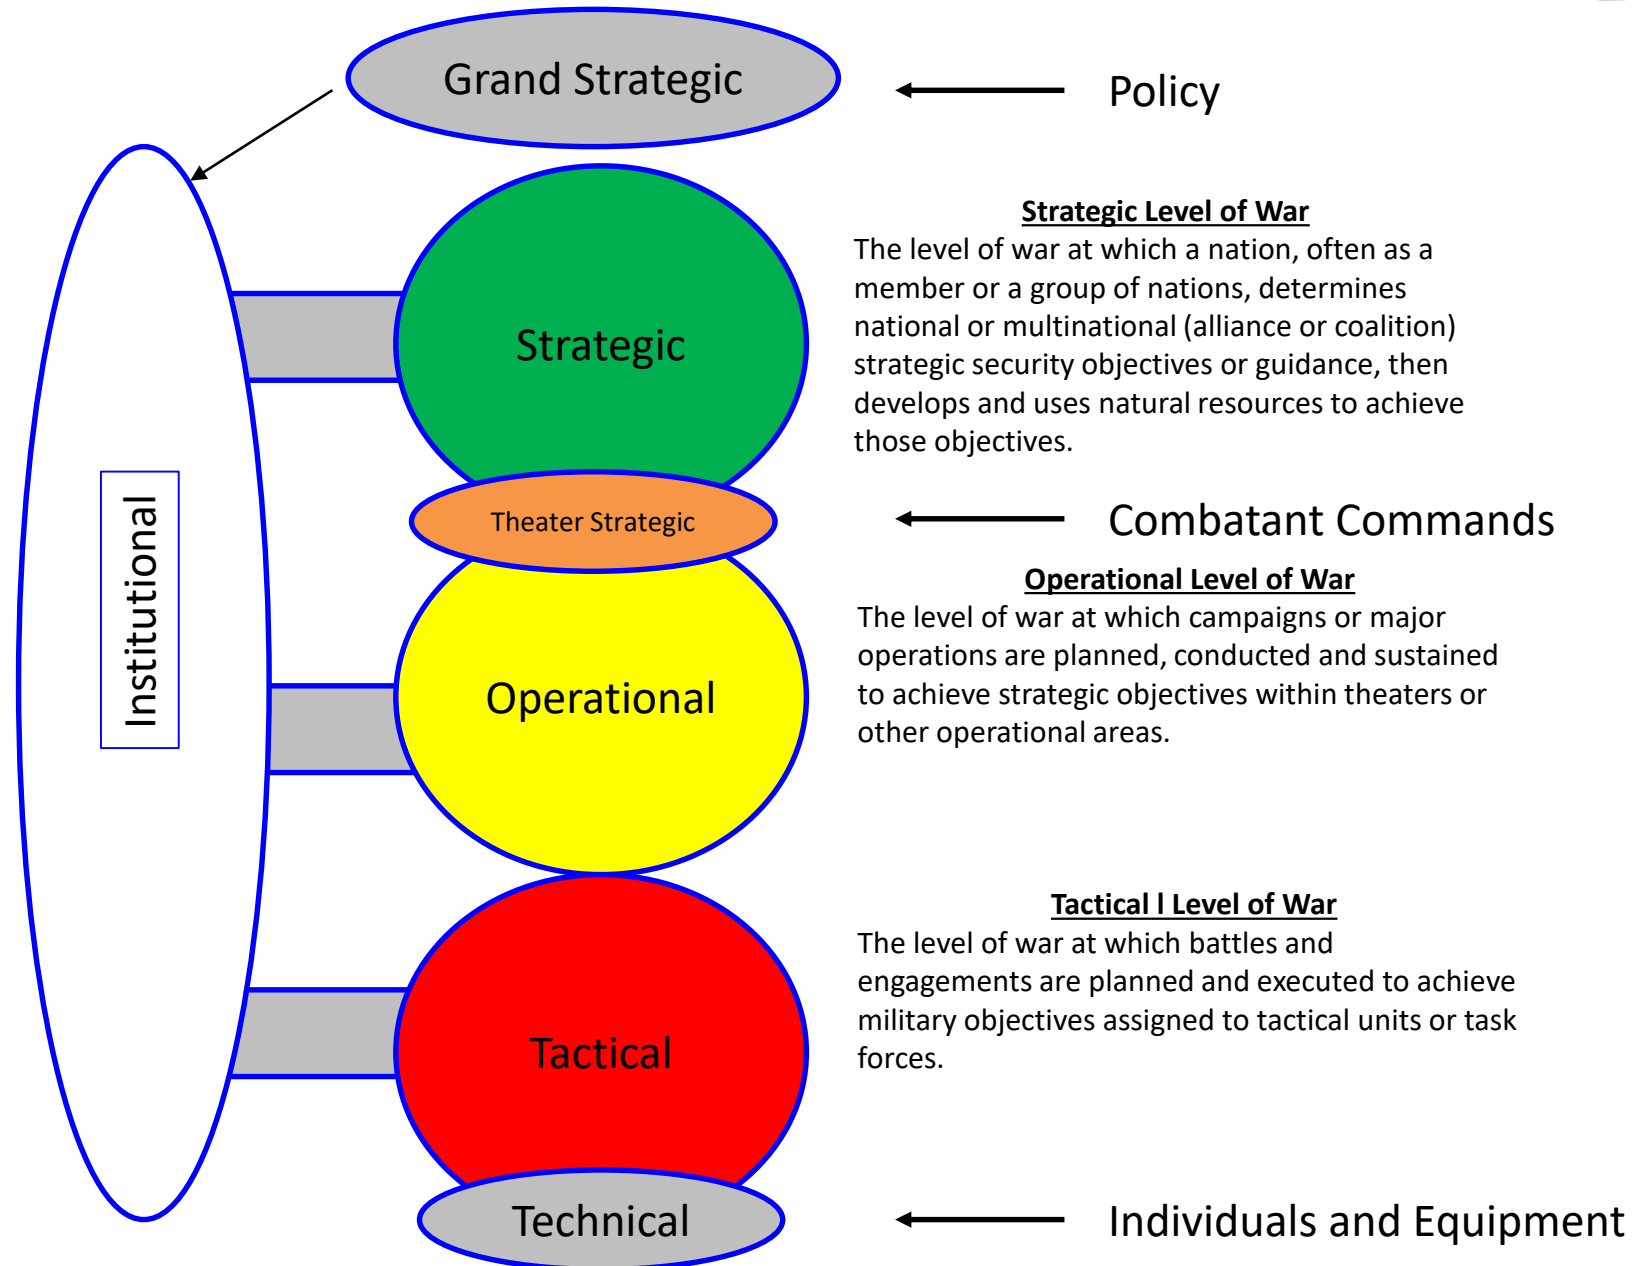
Grand Strategic

Policy

Institutional

Strategic

Strategic Level of War
The level of war at which a nation, often as a member or a group of nations, determines national or multinational (alliance or coalition) strategic security objectives or guidance, then develops and uses natural resources to achieve those objectives.

Theater Strategic

Combatant Commands

Operational

Operational Level of War
The level of war at which campaigns or major operations are planned, conducted and sustained to achieve strategic objectives within theaters or other operational areas.

Tactical

Tactical l Level of War
The level of war at which battles and engagements are planned and executed to achieve military objectives assigned to tactical units or task forces.

Technical

Individuals and Equipment